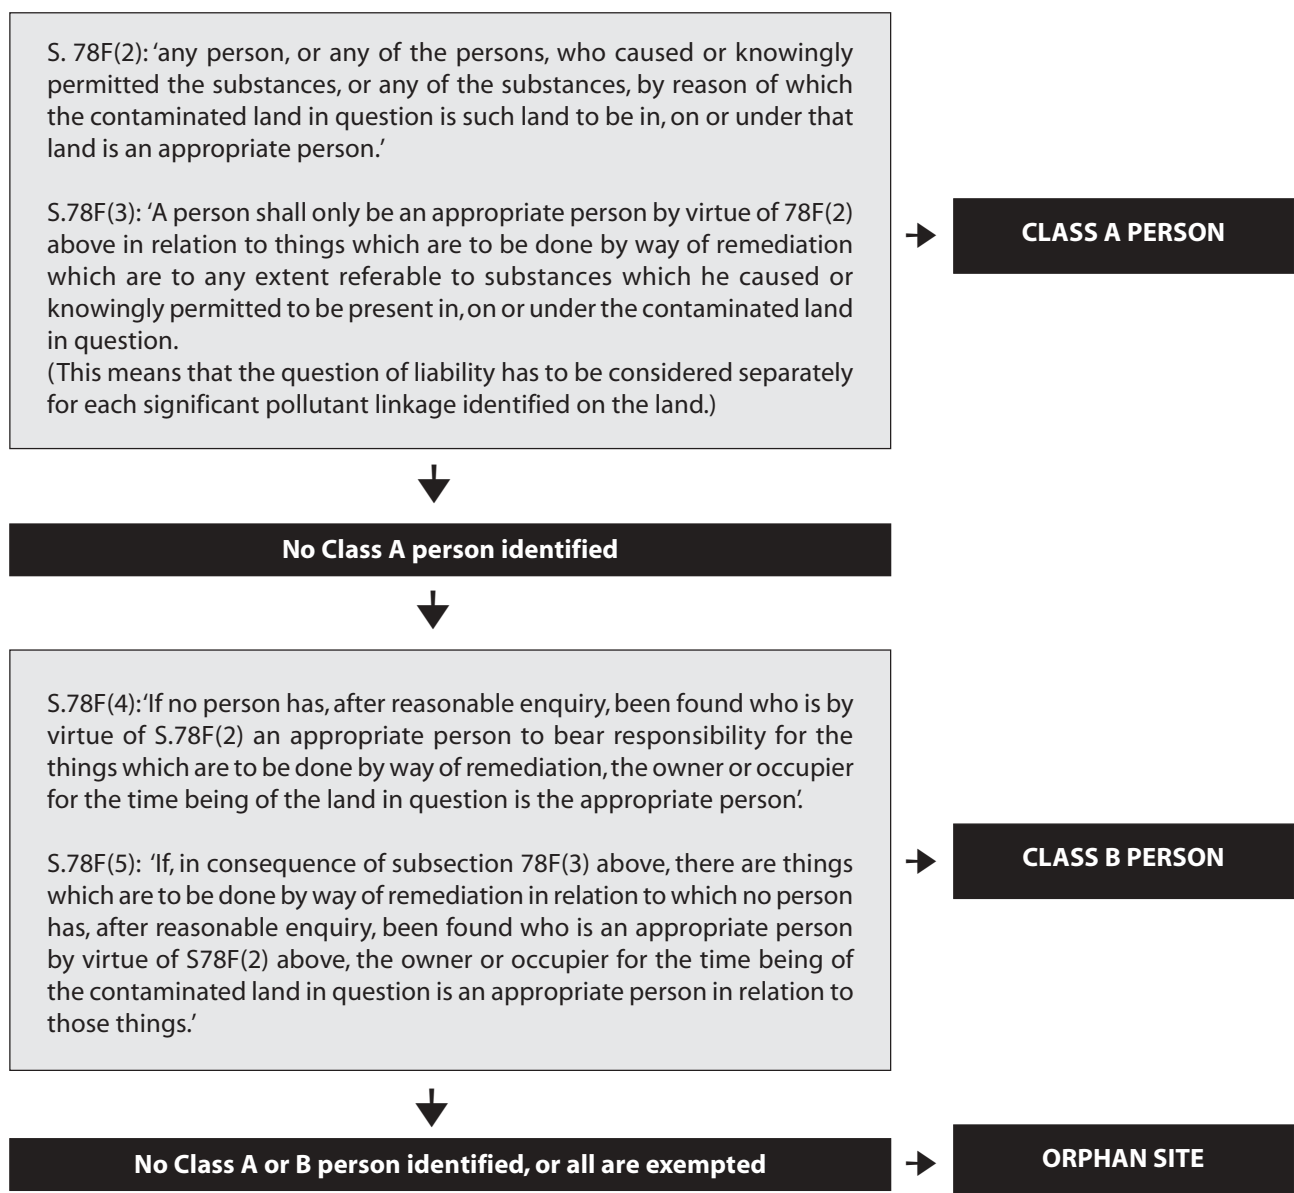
S. 78F(2): 'any person, or any of the persons, who caused or knowingly permitted the substances, or any of the substances, by reason of which the contaminated land in question is such land to be in, on or under that land is an appropriate person.'

S.78F(3): 'A person shall only be an appropriate person by virtue of 78F(2) above in relation to things which are to be done by way of remediation which are to any extent referable to substances which he caused or knowingly permitted to be present in, on or under the contaminated land in question.
(This means that the question of liability has to be considered separately for each significant pollutant linkage identified on the land.)

CLASS A PERSON

No Class A person identified

S.78F(4): 'If no person has, after reasonable enquiry, been found who is by virtue of S.78F(2) an appropriate person to bear responsibility for the things which are to be done by way of remediation, the owner or occupier for the time being of the land in question is the appropriate person'.

S.78F(5): 'If, in consequence of subsection 78F(3) above, there are things which are to be done by way of remediation in relation to which no person has, after reasonable enquiry, been found who is an appropriate person by virtue of S78F(2) above, the owner or occupier for the time being of the contaminated land in question is an appropriate person in relation to those things.'

CLASS B PERSON

No Class A or B person identified, or all are exempted

ORPHAN SITE